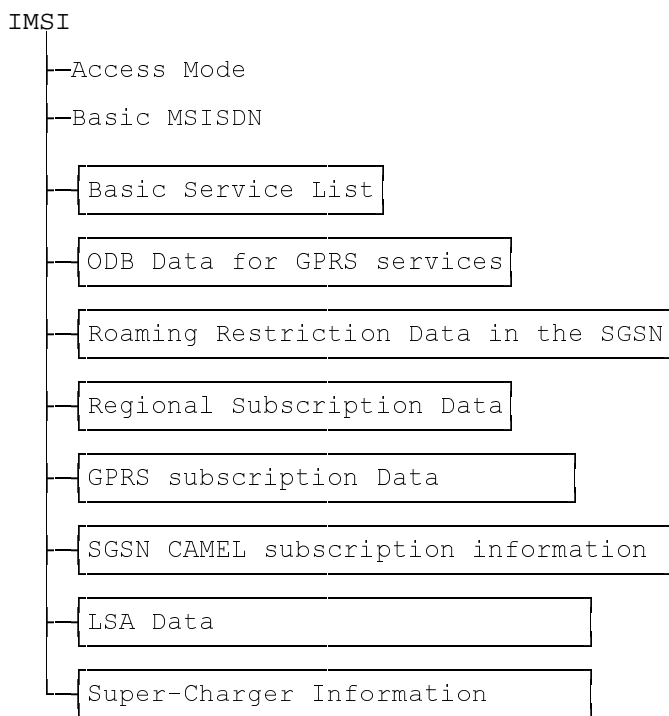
IMSI

Access Mode

Basic MSISDN

Basic Service List

ODB Data for GPRS services

Roaming Restriction Data in the SGSN

Regional Subscription Data

GPRS subscription Data

SGSN CAMEL subscription information

LSA Data

Super-Charger Information